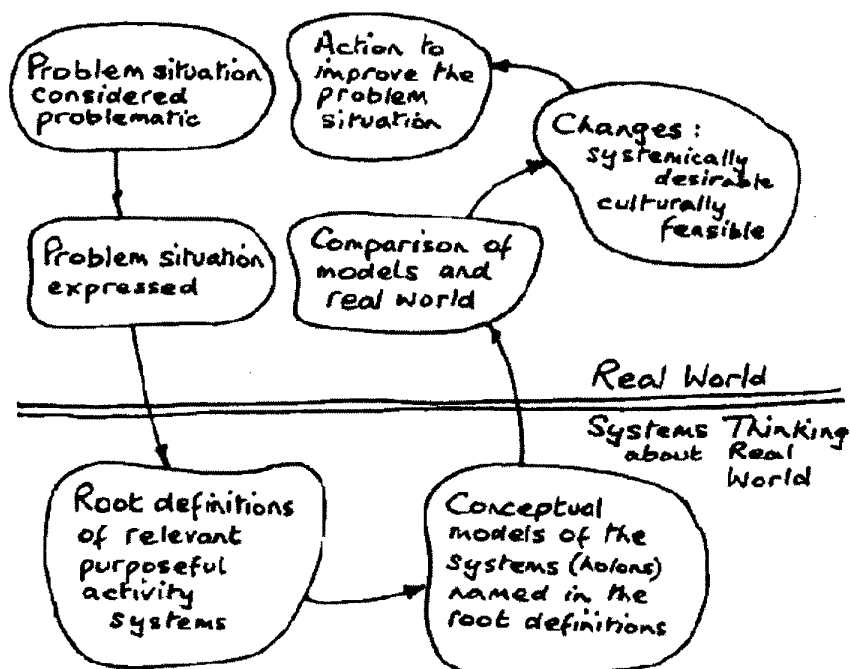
Problem situation considered problematic

Action to improve the problem situation

Changes: systemically desirable culturally feasible

Problem situation expressed

Comparison of models and real world

Real World

Systems Thinking about Real World

Root definitions of relevant purposeful activity systems

Conceptual models of the systems (holons) named in the root definitions